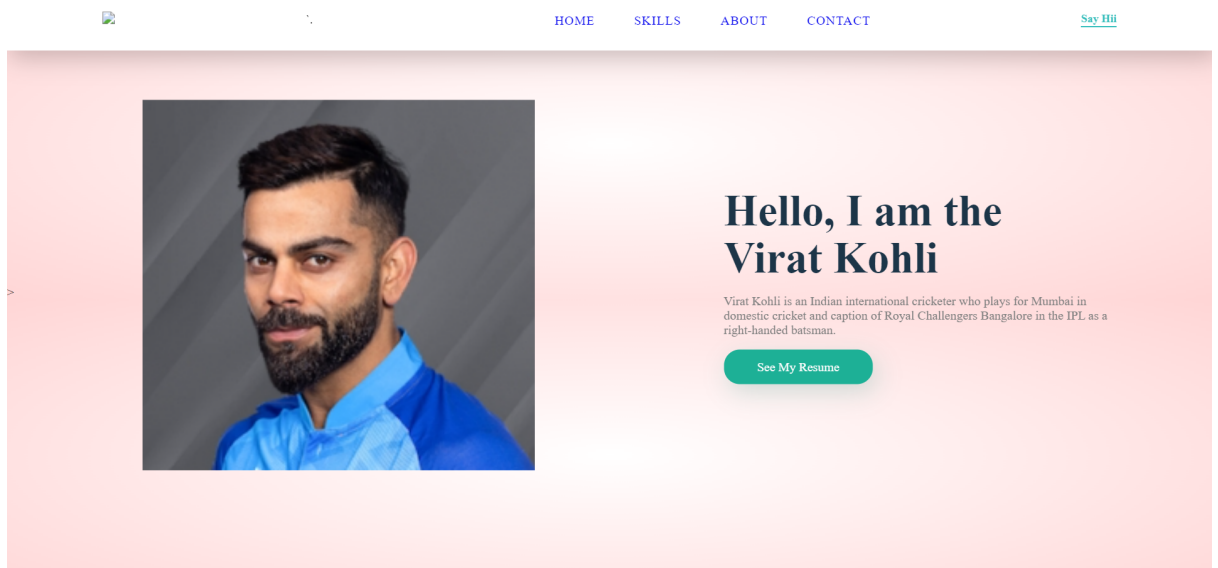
`.

HOME SKILLS ABOUT CONTACT

Say Hii

>

Hello, I am the Virat Kohli

Virat Kohli is an Indian international cricketer who plays for Mumbai in domestic cricket and caption of Royal Challengers Bangalore in the IPL as a right-handed batsman.

See My Resume